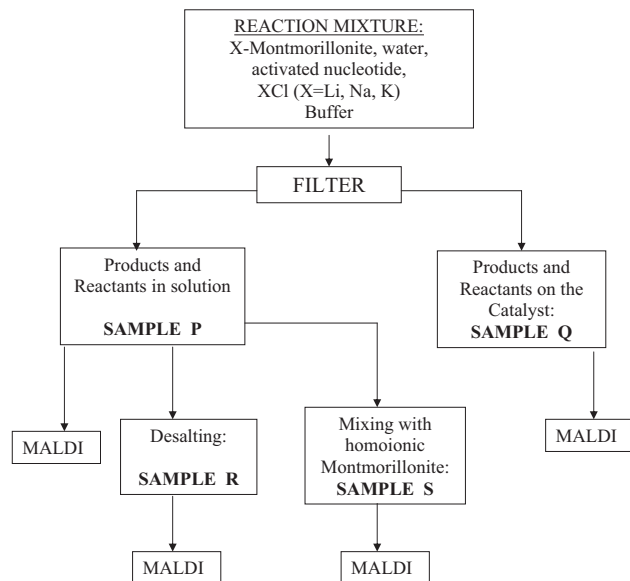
REACTION MIXTURE:
X-Montmorillonite, water, activated nucleotide, XCl (X=Li, Na, K)
Buffer

FILTER

Products and Reactants in solution
SAMPLE P

Products and Reactants on the Catalyst:
SAMPLE Q

MALDI

Desalting:
SAMPLE R

Mixing with homoionic Montmorillonite:
SAMPLE S

MALDI

MALDI

MALDI